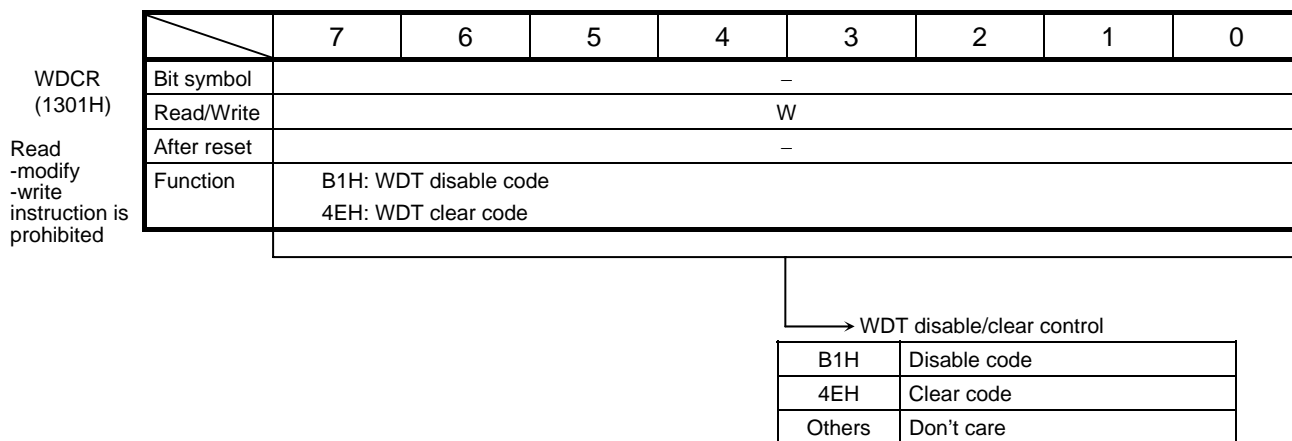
WDCR
(1301H)

Read
-modify
-write
instruction is
prohibited

| | 7 | 6 | 5 | 4 | 3 | 2 | 1 | 0 |
|---|---|---|---|---|---|---|---|---|
| Bit symbol | – | | | | | | | |
| Read/Write | W | | | | | | | |
| After reset | – | | | | | | | |
| Function | B1H: WDT disable code<br>4EH: WDT clear code | | | | | | | |

WDT disable/clear control

| B1H | Disable code |
|---|---|
| 4EH | Clear code |
| Others | Don’t care |